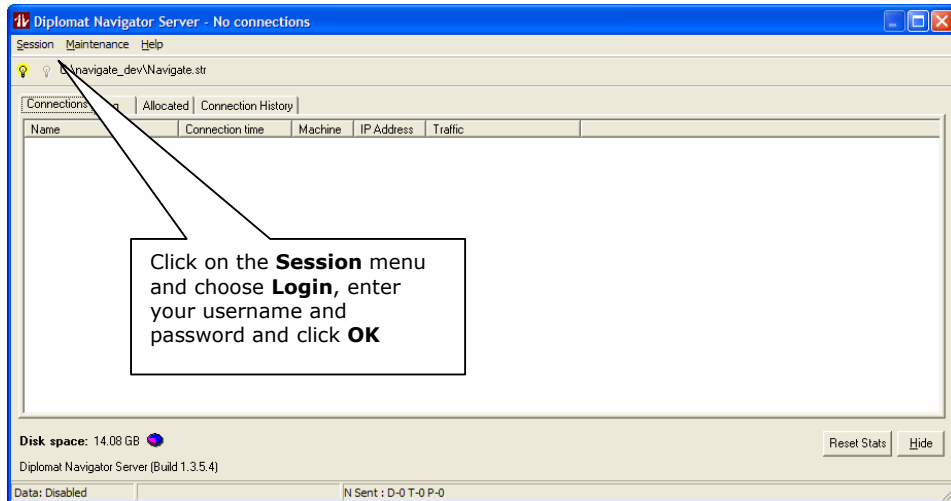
Diplomat Navigator Server - No connections

Session Maintenance Help

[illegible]navigate_dev\Navigate.str

Connections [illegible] Allocated Connection History

| Name | Connection time | Machine | IP Address | Traffic |
|---|---|---|---|---|

Click on the **Session** menu and choose **Login**, enter your username and password and click **OK**

Disk space: 14.08 GB

Reset Stats Hide

Diplomat Navigator Server (Build 1.3.5.4)

Data: Disabled N Sent : D-0 T-0 P-0